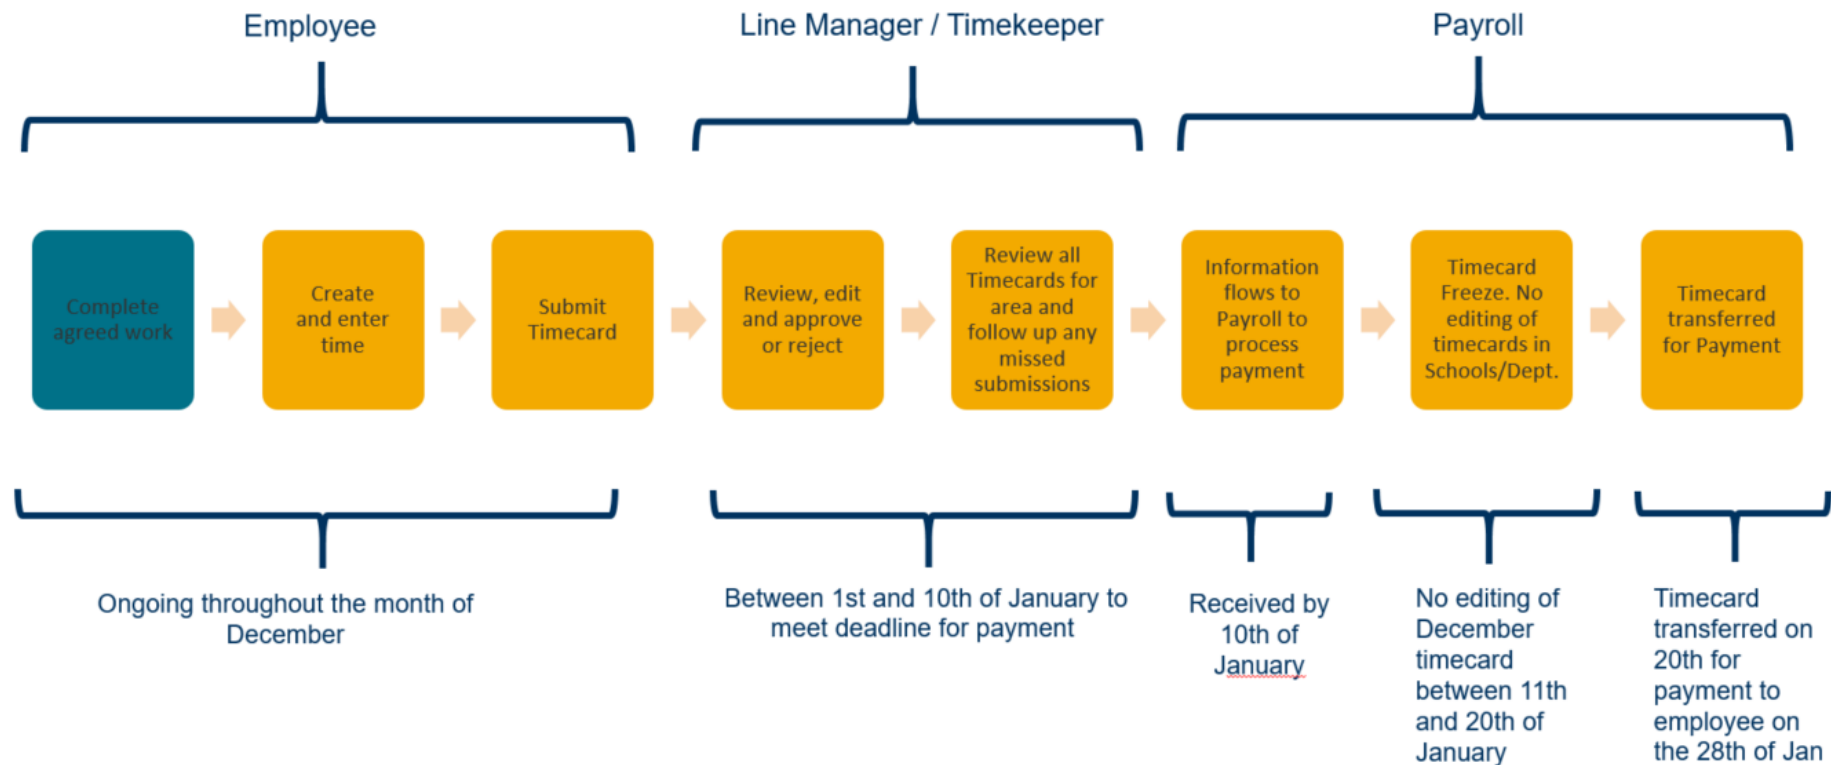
Employee

Line Manager / Timekeeper

Payroll

Complete agreed work

Create and enter time

Submit Timecard

Review, edit and approve or reject

Review all Timecards for area and follow up any missed submissions

Information flows to Payroll to process payment

Timecard Freeze. No editing of timecards in Schools/Dept.

Timecard transferred for Payment

Ongoing throughout the month of December

Between 1st and 10th of January to meet deadline for payment

Received by 10th of January

No editing of December timecard between 11th and 20th of January

Timecard transferred on 20th for payment to employee on the 28th of Jan